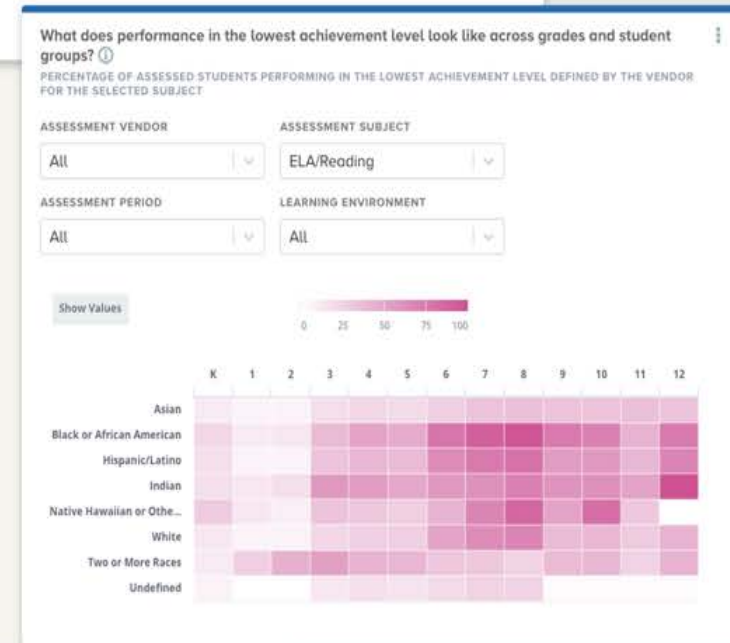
What does performance in the lowest achievement level look like across grades and student groups? ⓘ

PERCENTAGE OF ASSESSED STUDENTS PERFORMING IN THE LOWEST ACHIEVEMENT LEVEL DEFINED BY THE VENDOR FOR THE SELECTED SUBJECT

ASSESSMENT VENDOR
All

ASSESSMENT SUBJECT
ELA/Reading

ASSESSMENT PERIOD
All

LEARNING ENVIRONMENT
All

Show Values

0 25 50 75 100

K 1 2 3 4 5 6 7 8 9 10 11 12

Asian
Black or African American
Hispanic/Latino
Indian
Native Hawaiian or Othe...
White
Two or More Races
Undefined